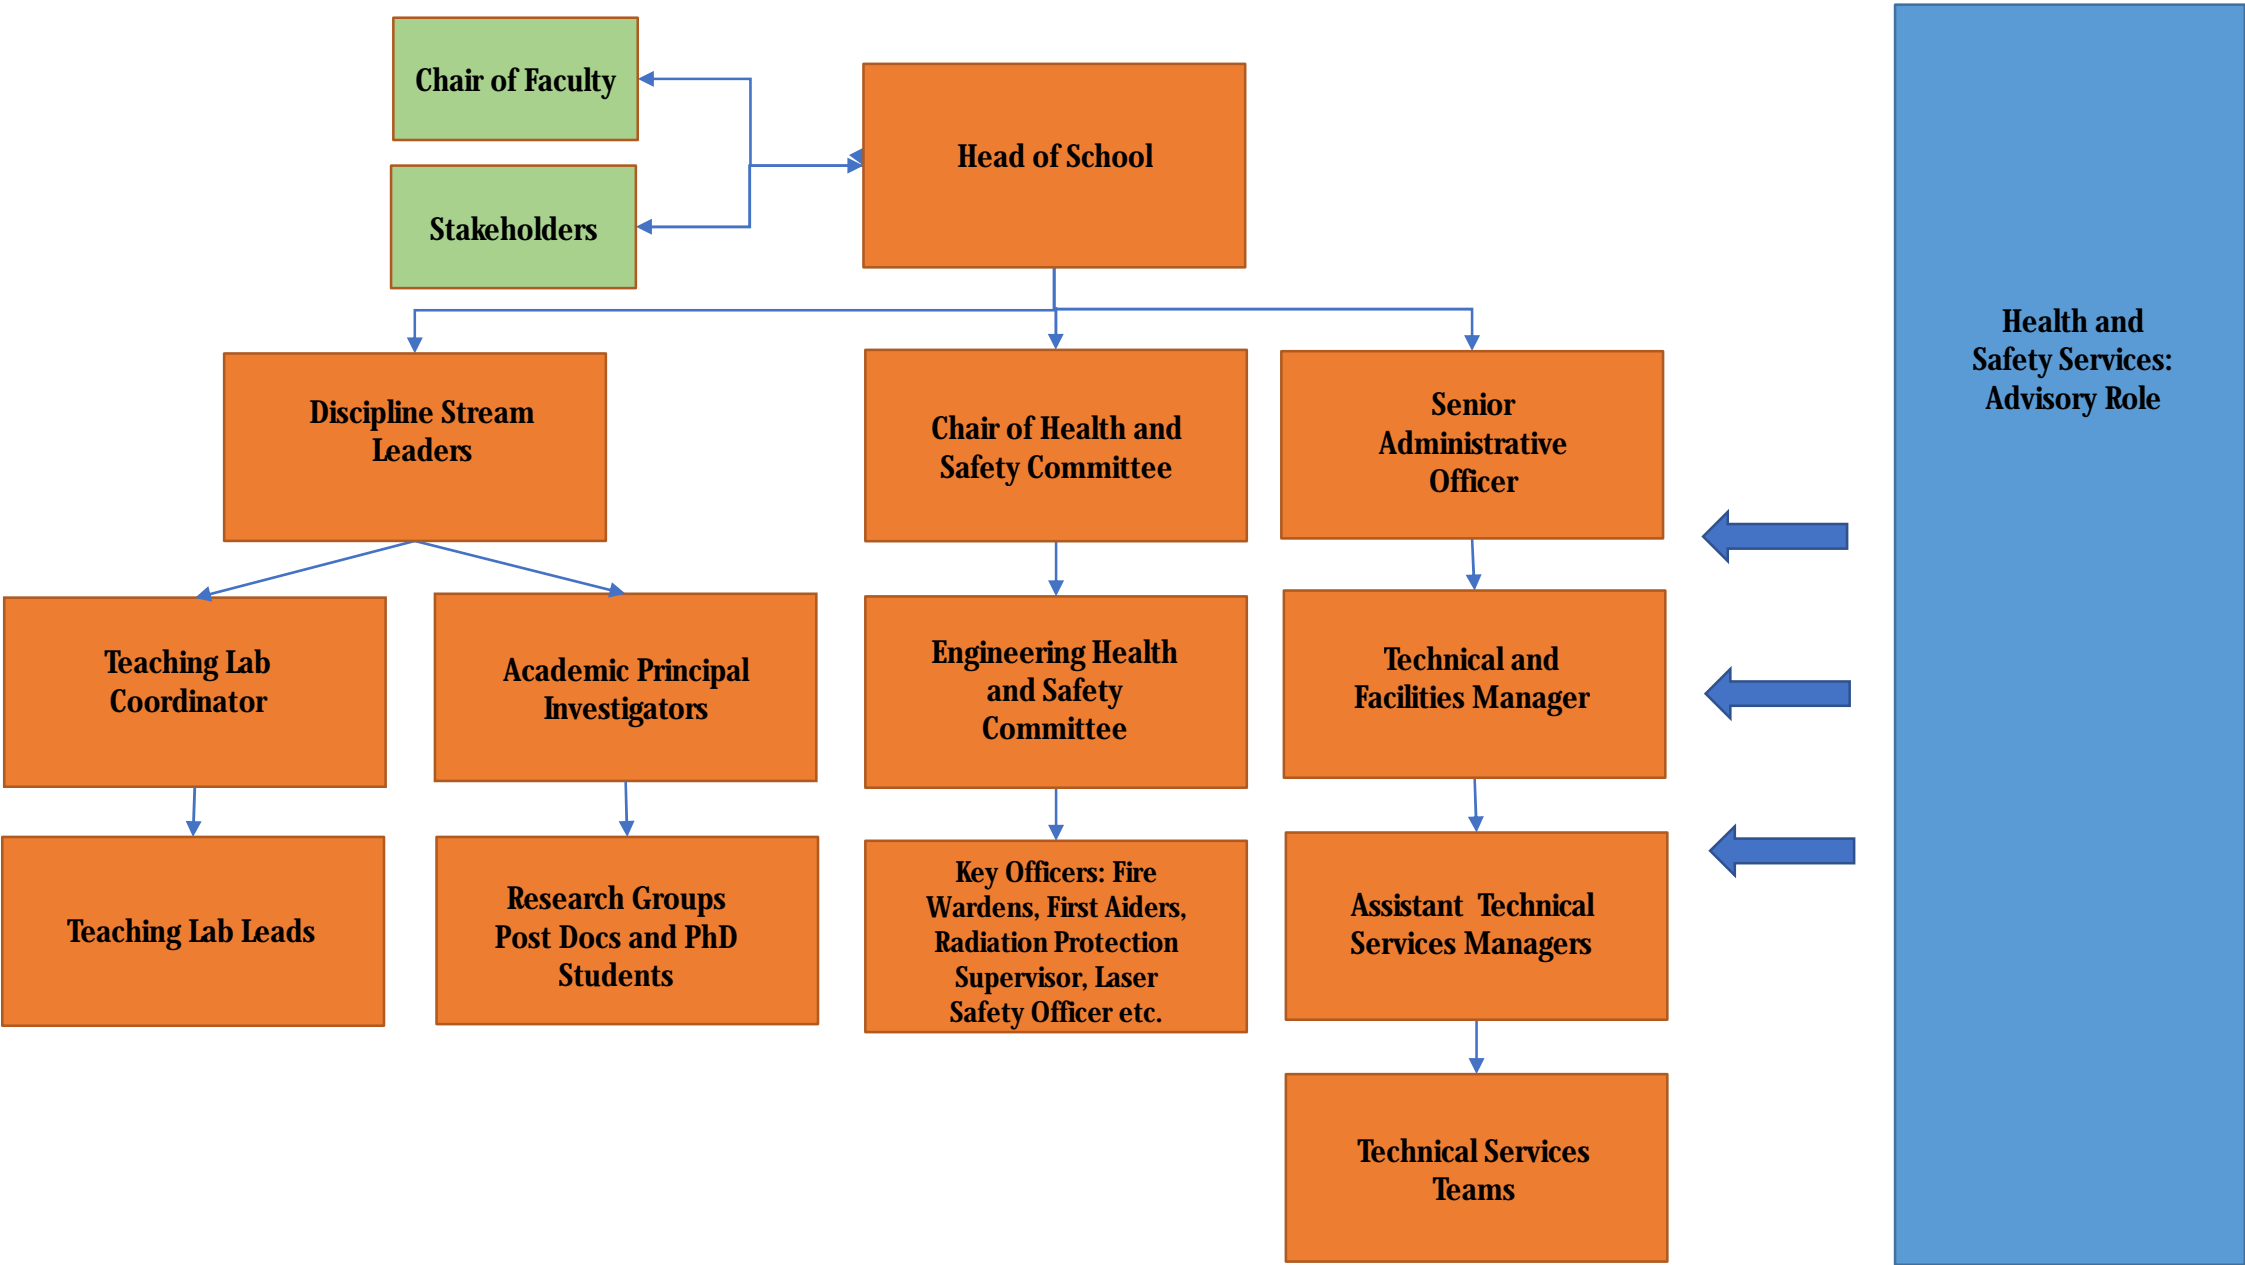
Chair of Faculty

Stakeholders

Head of School

Health and Safety Services: Advisory Role

Discipline Stream Leaders

Chair of Health and Safety Committee

Senior Administrative Officer

Teaching Lab Coordinator

Academic Principal Investigators

Engineering Health and Safety Committee

Technical and Facilities Manager

Teaching Lab Leads

Research Groups Post Docs and PhD Students

Key Officers: Fire Wardens, First Aiders, Radiation Protection Supervisor, Laser Safety Officer etc.

Assistant Technical Services Managers

Technical Services Teams